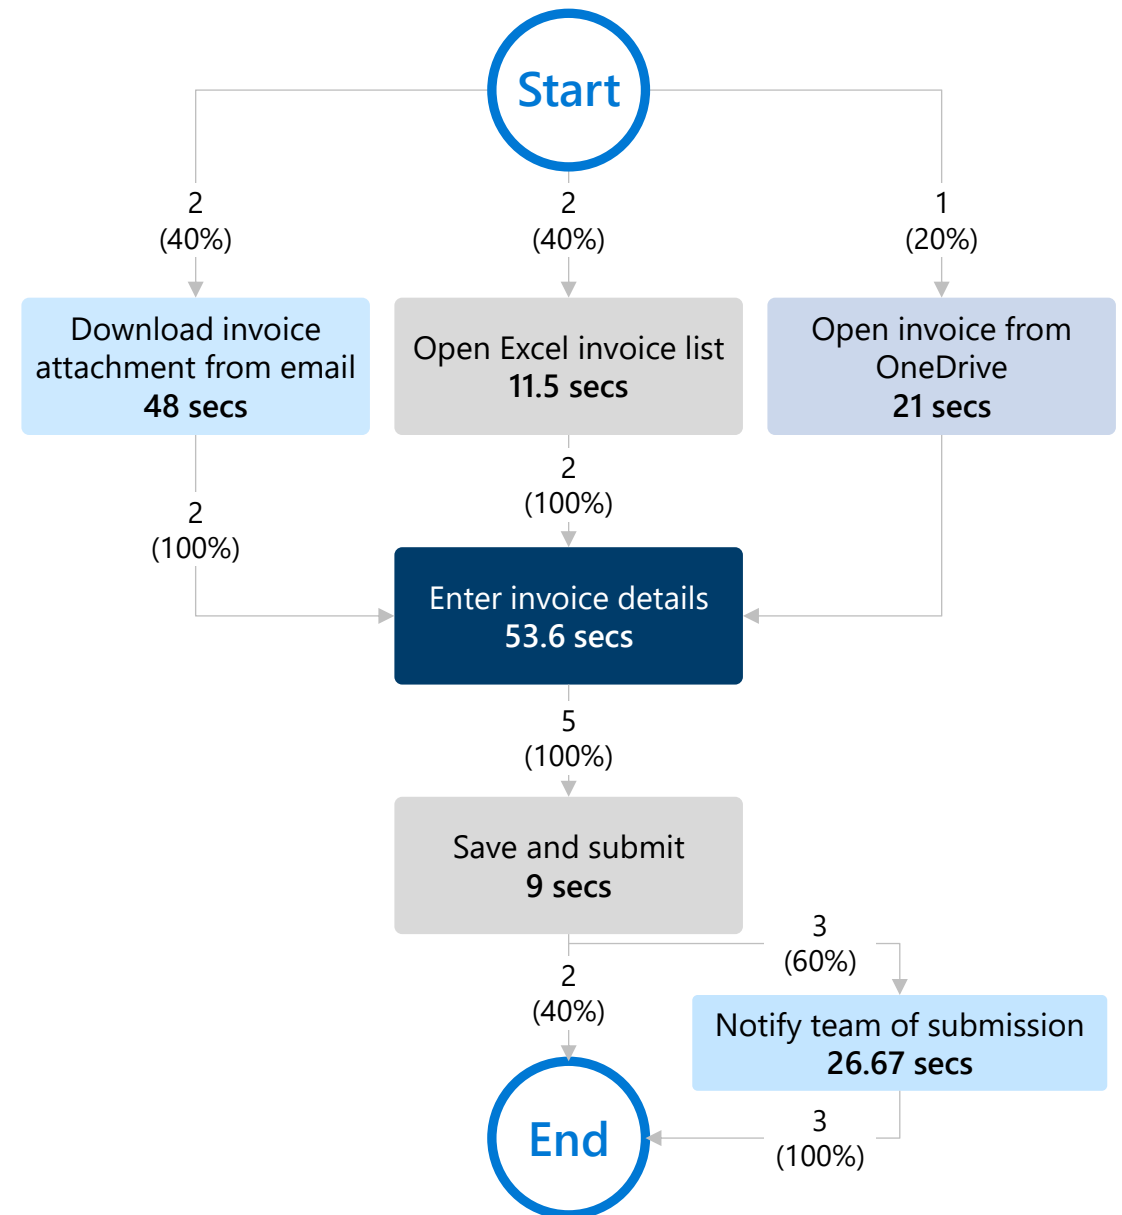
Start

2
(40%)

2
(40%)

1
(20%)

Download invoice attachment from email
48 secs

Open Excel invoice list
11.5 secs

Open invoice from OneDrive
21 secs

2
(100%)

2
(100%)

Enter invoice details
53.6 secs

5
(100%)

Save and submit
9 secs

3
(60%)

2
(40%)

Notify team of submission
26.67 secs

End

3
(100%)